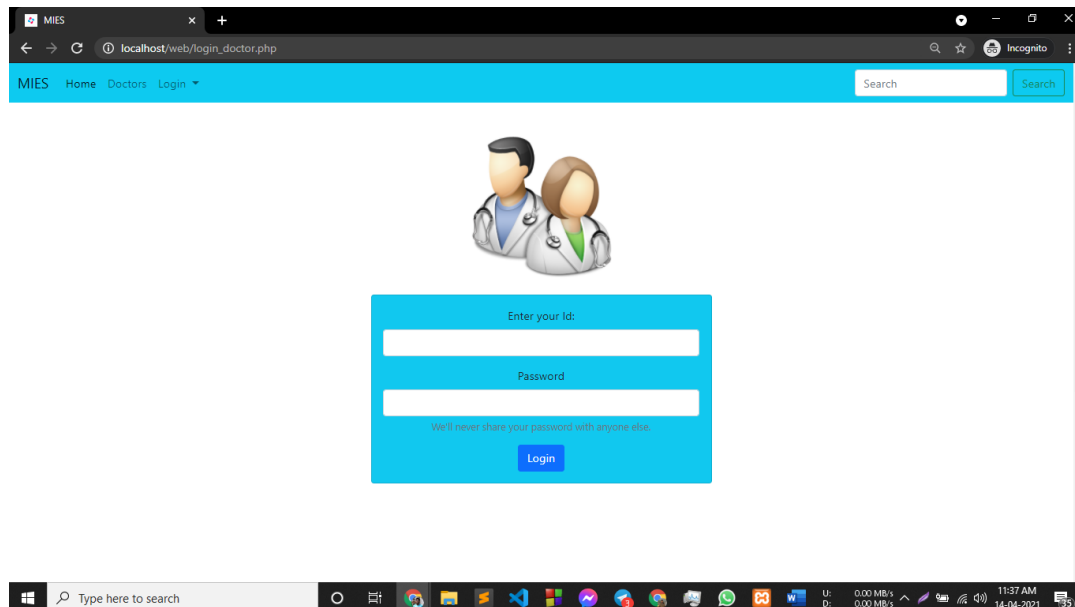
MIES
localhost/web/login_doctor.php
Incognito

MIES Home Doctors Login

Search
Search

Enter your Id:

Password

We'll never share your password with anyone else.

Login

Type here to search
U: D: 0.00 MB/s 0.00 MB/s
11:37 AM
14-04-2021